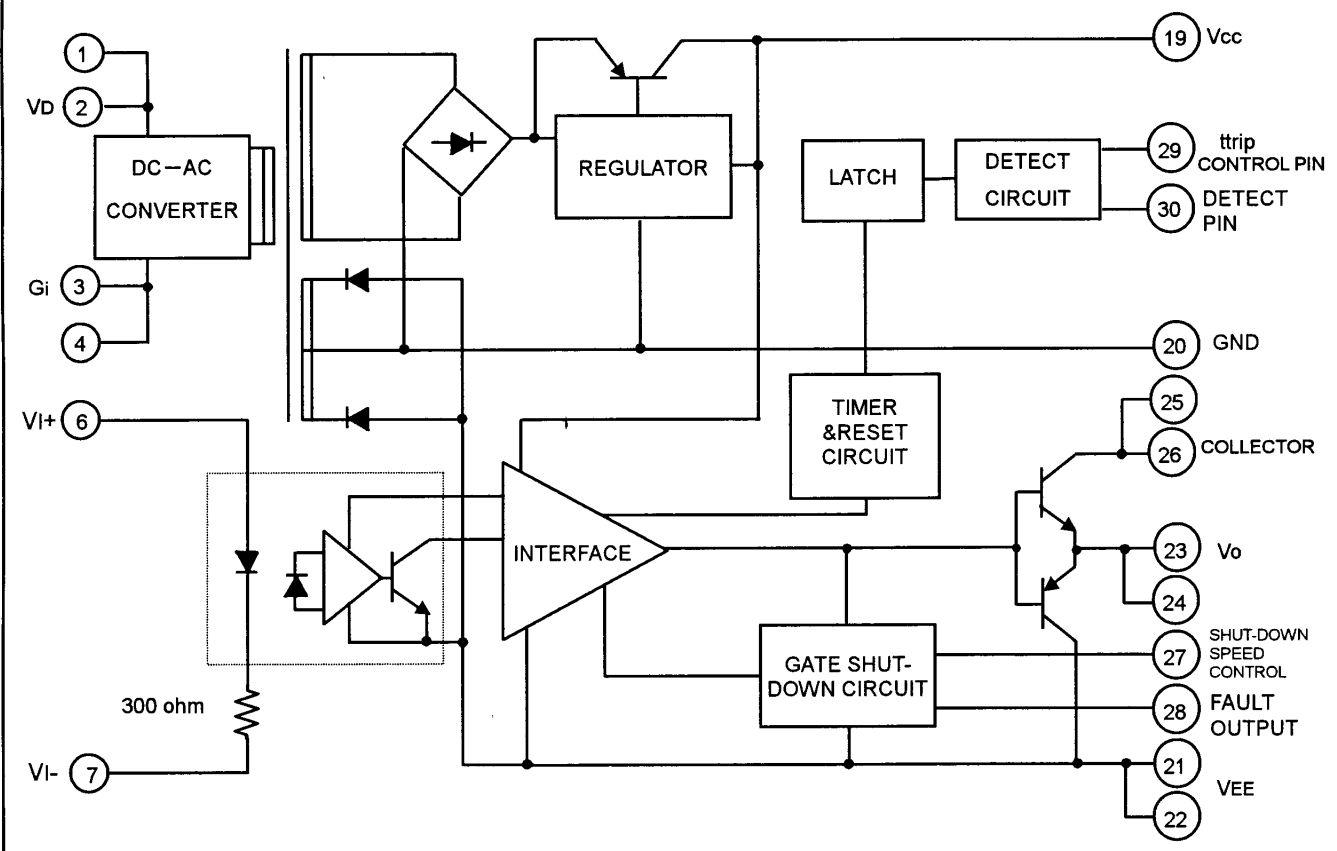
1
VD 2
DC−AC CONVERTER
Gi 3
4
VI+ 6
300 ohm
VI- 7
REGULATOR
19 Vcc
LATCH
DETECT CIRCUIT
29 ttrip CONTROL PIN
30 DETECT PIN
20 GND
TIMER &RESET CIRCUIT
25
26 COLLECTOR
INTERFACE
23 Vo
24
GATE SHUT-DOWN CIRCUIT
27 SHUT-DOWN SPEED CONTROL
28 FAULT OUTPUT
21
VEE
22